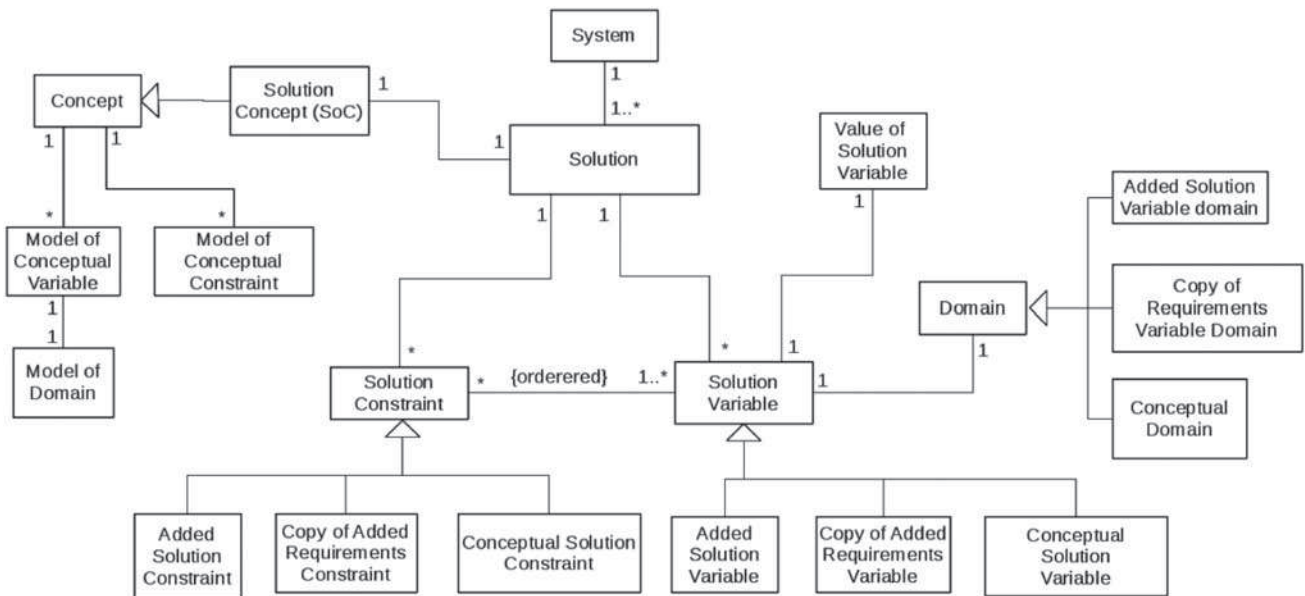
System

1

1..*

Concept

Solution Concept (SoC)

1

1

Solution

Value of Solution Variable

1

1

1

*

*

Model of Conceptual Variable

Model of Conceptual Constraint

1

1

Model of Domain

1

1

Added Solution Variable domain

Domain

Copy of Requirements Variable Domain

1

*

*

1

Solution Constraint

*

{orderered}

1..*

Solution Variable

1

Conceptual Domain

Added Solution Constraint

Copy of Added Requirements Constraint

Conceptual Solution Constraint

Added Solution Variable

Copy of Added Requirements Variable

Conceptual Solution Variable